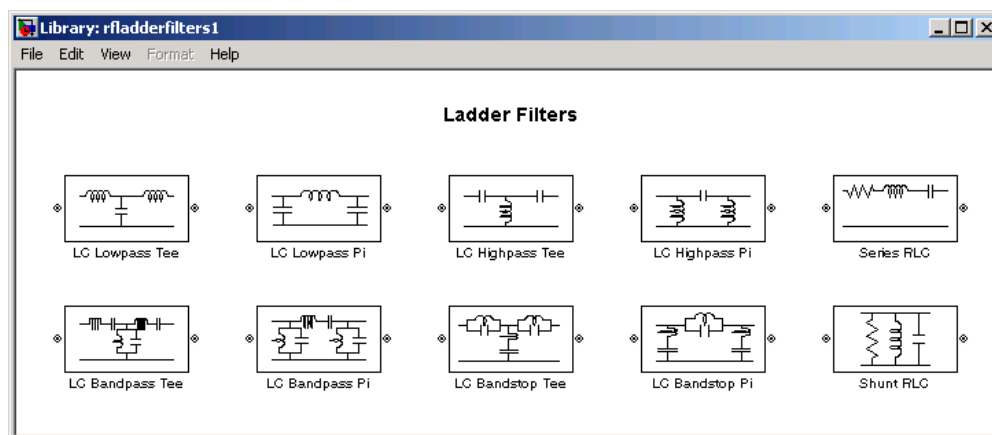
Library: rfladderfilters1

File Edit View Format Help

Ladder Filters

LC Lowpass Tee

LC Lowpass Pi

LC Highpass Tee

LC Highpass Pi

Series RLC

LC Bandpass Tee

LC Bandpass Pi

LC Bandstop Tee

LC Bandstop Pi

Shunt RLC